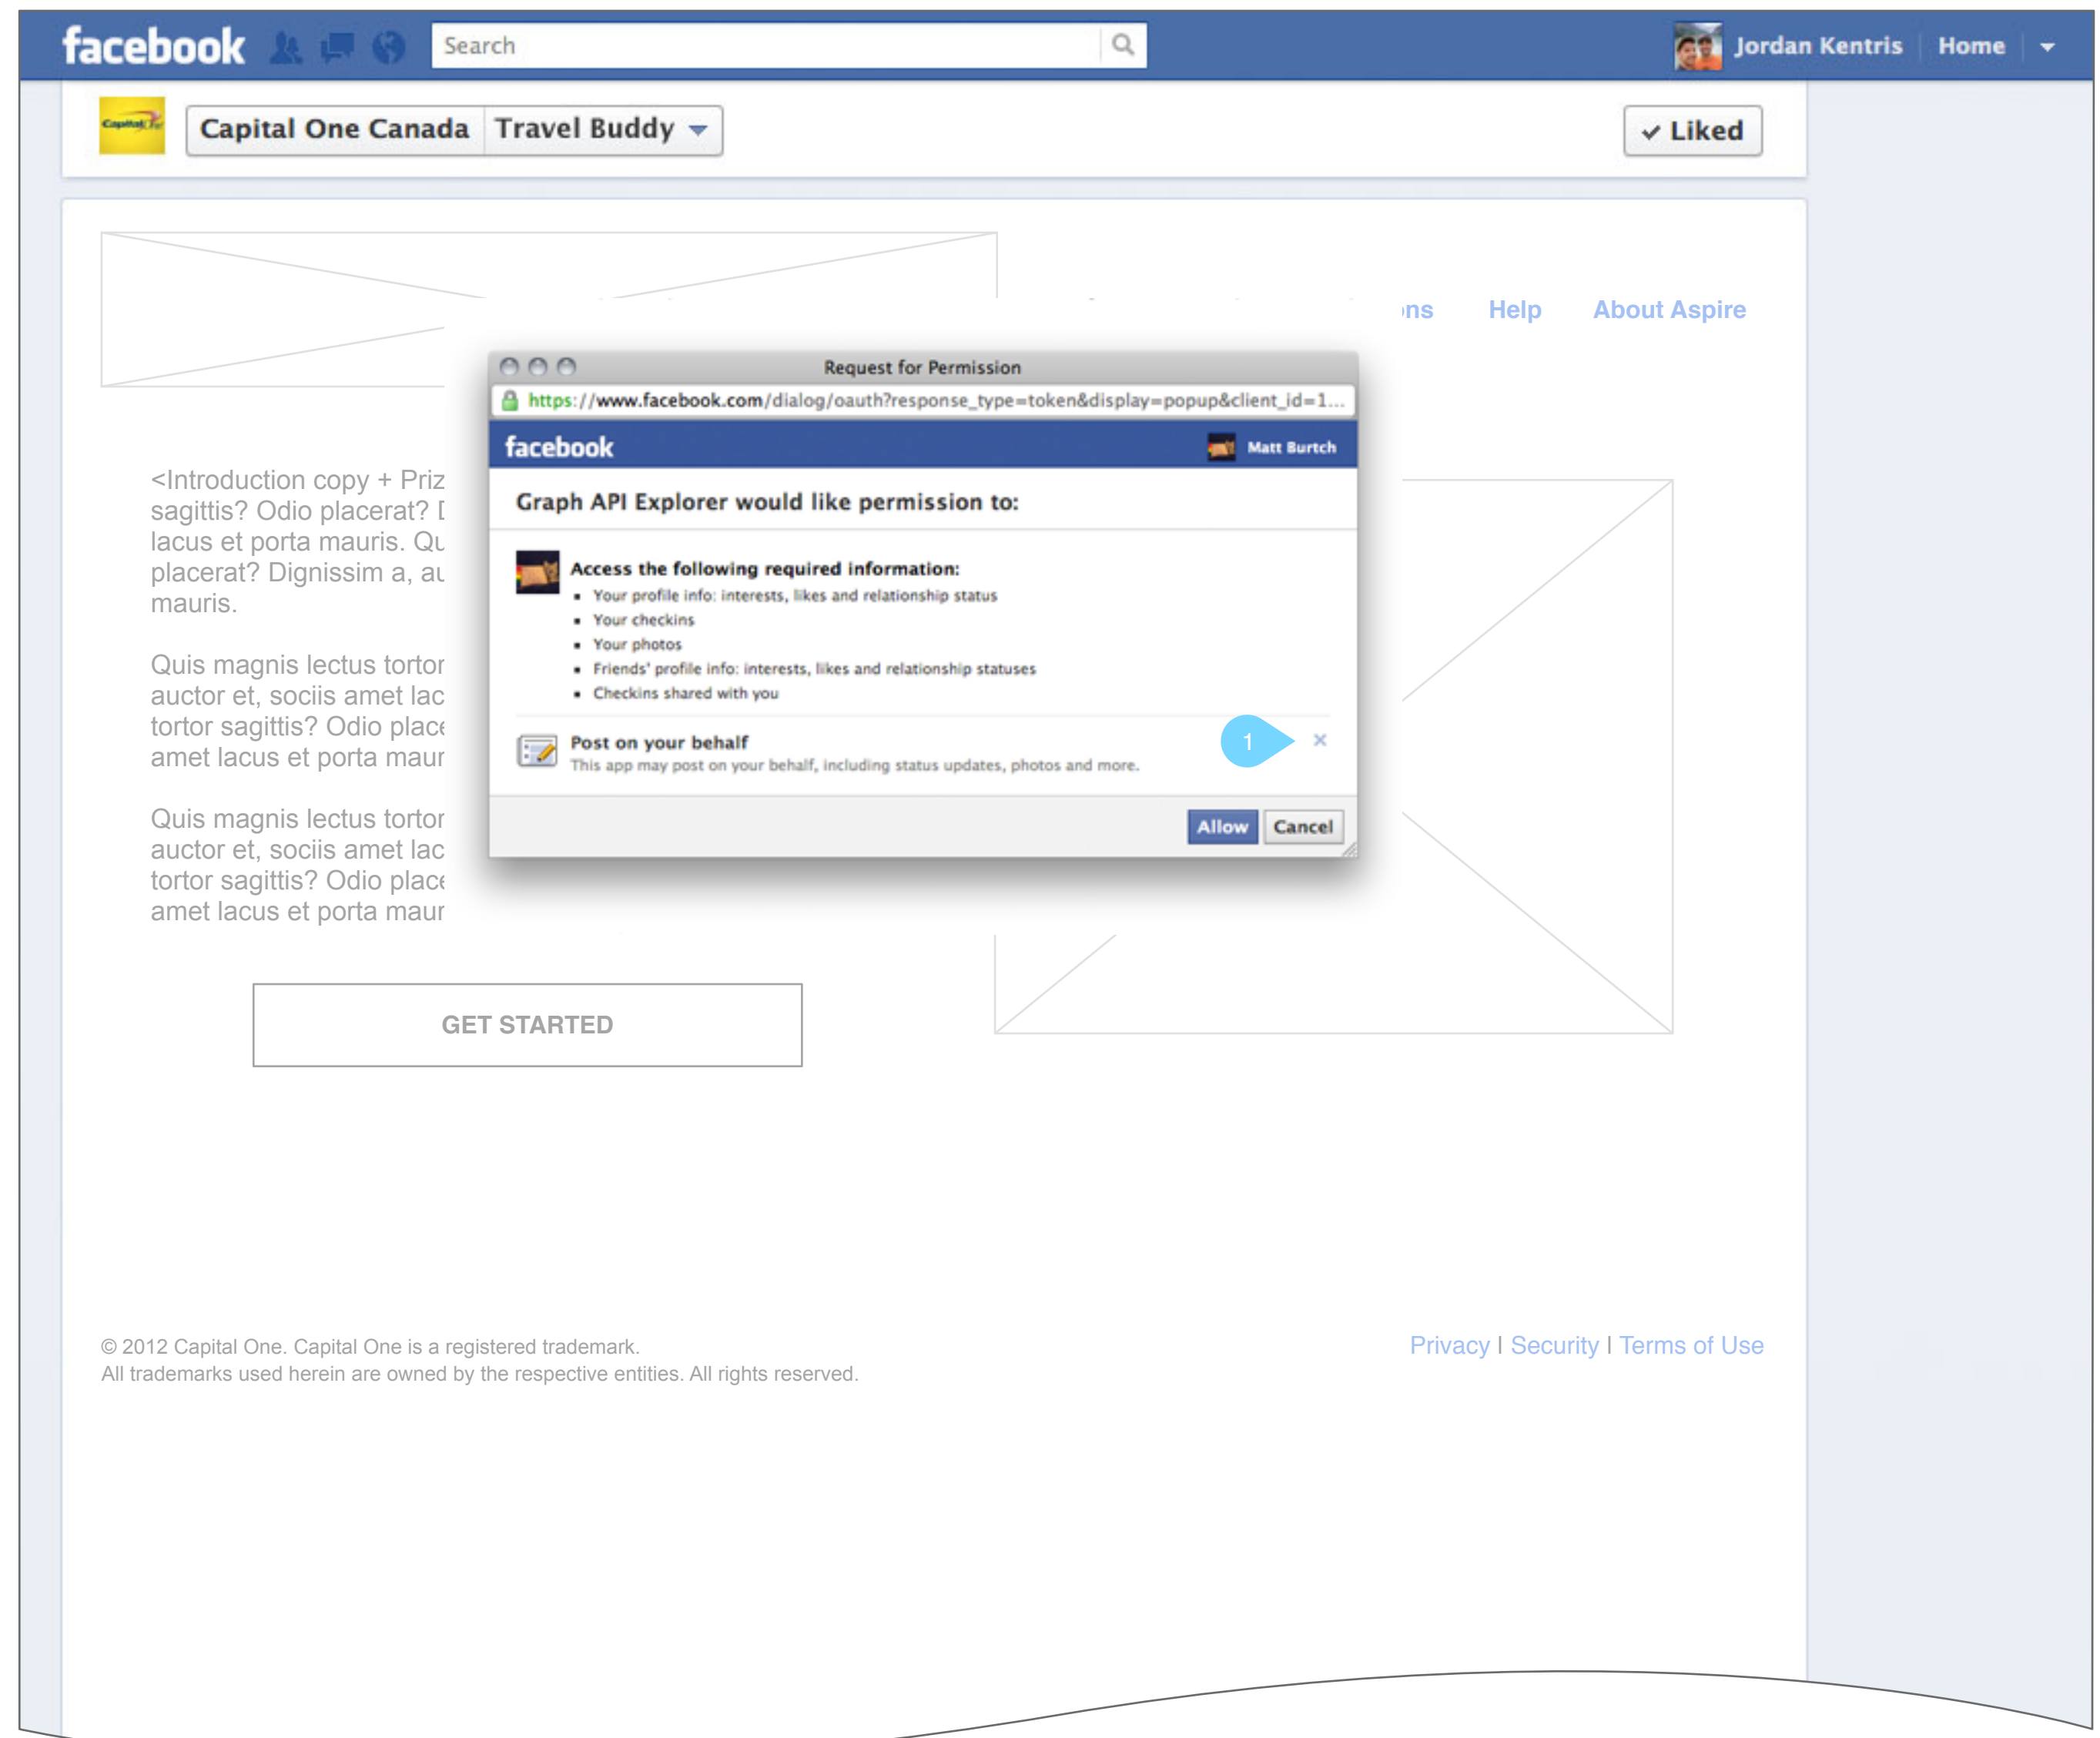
facebook
Search
Jordan Kentris | Home

Capital One Canada | Travel Buddy
✓ Liked

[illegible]ns Help About Aspire

<Introduction copy + Priz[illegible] sagittis? Odio placerat? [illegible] lacus et porta mauris. Qu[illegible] placerat? Dignissim a, a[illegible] mauris.

Quis magnis lectus tortor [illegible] auctor et, sociis amet lac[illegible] tortor sagittis? Odio place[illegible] amet lacus et porta maur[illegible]

Quis magnis lectus tortor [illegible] auctor et, sociis amet lac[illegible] tortor sagittis? Odio place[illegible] amet lacus et porta maur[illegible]

Request for Permission
https://www.facebook.com/dialog/oauth?response_type=token&display=popup&client_id=1...
facebook
Matt Burtch
Graph API Explorer would like permission to:
Access the following required information:
- Your profile info: interests, likes and relationship status
- Your checkins
- Your photos
- Friends' profile info: interests, likes and relationship statuses
- Checkins shared with you
Post on your behalf
This app may post on your behalf, including status updates, photos and more.
1
×
Allow Cancel

GET STARTED

© 2012 Capital One. Capital One is a registered trademark.
All trademarks used herein are owned by the respective entities. All rights reserved.

Privacy | Security | Terms of Use